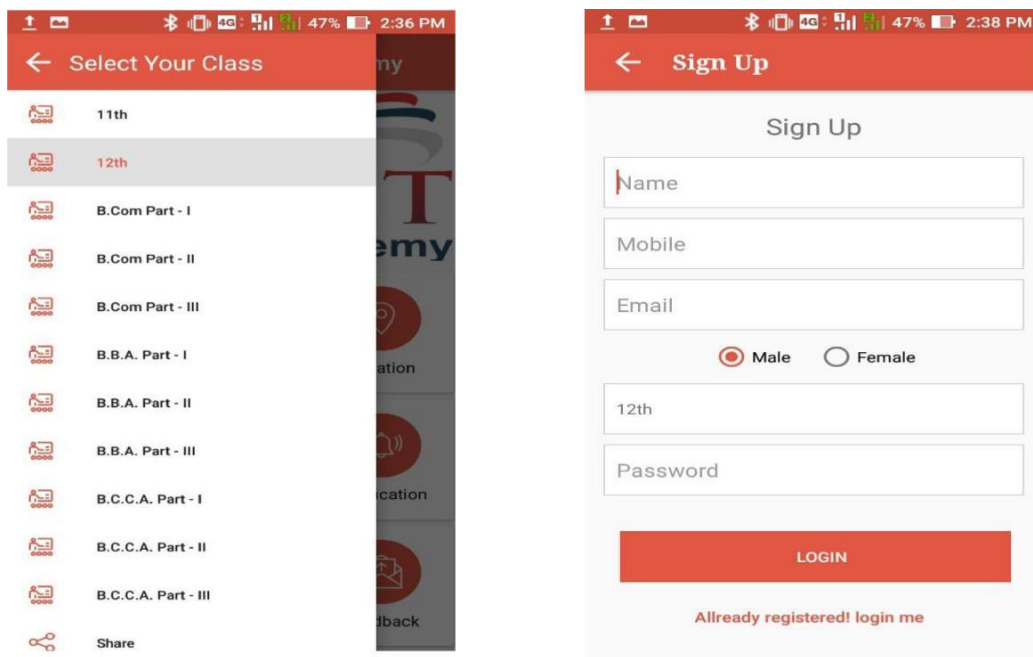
47% 2:36 PM

Select Your Class

my

11th

12th

B.Com Part - I

B.Com Part - II

B.Com Part - III

B.B.A. Part - I

B.B.A. Part - II

B.B.A. Part - III

B.C.C.A. Part - I

B.C.C.A. Part - II

B.C.C.A. Part - III

Share

T

emy

ation

cation

dback

47% 2:38 PM

Sign Up

Sign Up

Name

Mobile

Email

Male

Female

12th

Password

LOGIN

Allready registered! login me